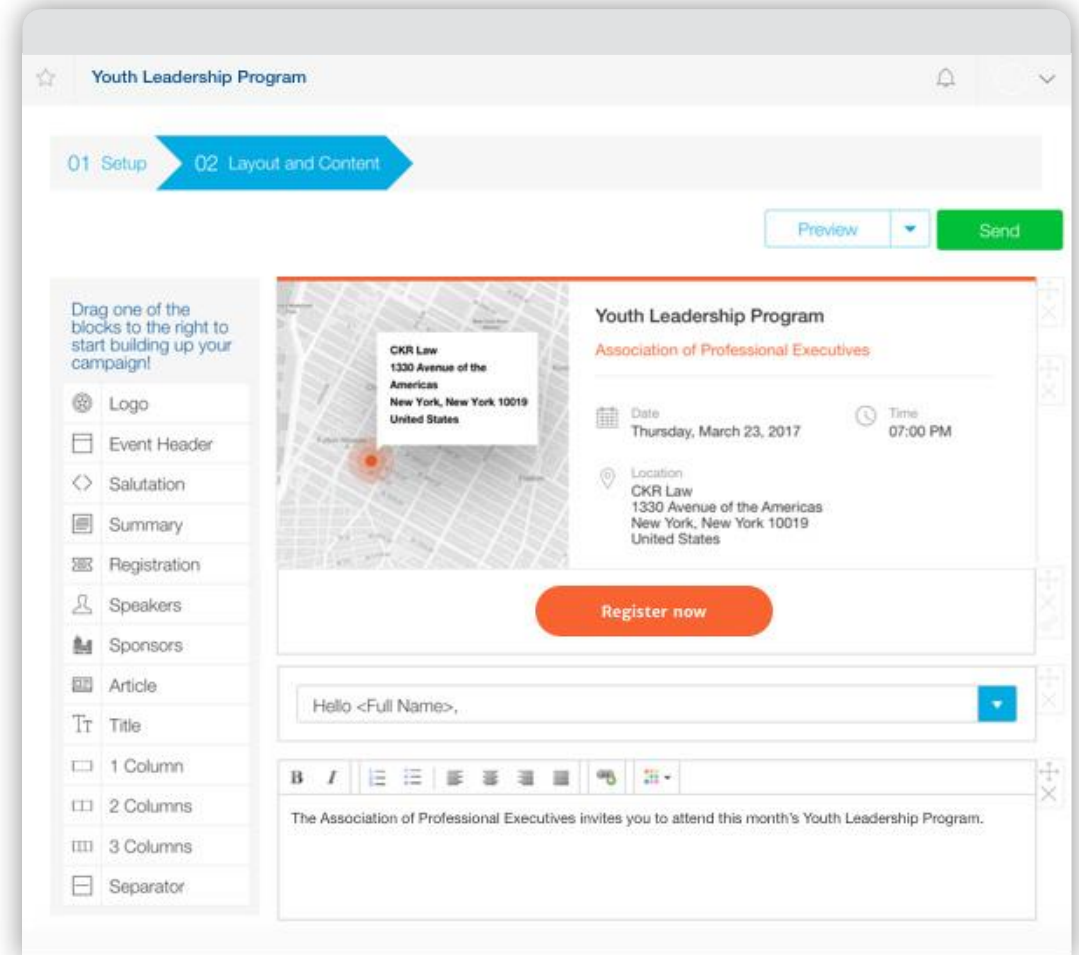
Youth Leadership Program

01 Setup
02 Layout and Content

Preview
Send

Drag one of the blocks to the right to start building up your campaign!

Logo
Event Header
Salutation
Summary
Registration
Speakers
Sponsors
Article
Title
1 Column
2 Columns
3 Columns
Separator

CKR Law
1330 Avenue of the Americas
New York, New York 10019
United States

Youth Leadership Program
Association of Professional Executives

Date
Thursday, March 23, 2017

Time
07:00 PM

Location
CKR Law
1330 Avenue of the Americas
New York, New York 10019
United States

Register now

Hello <Full Name>,

B I

The Association of Professional Executives invites you to attend this month's Youth Leadership Program.